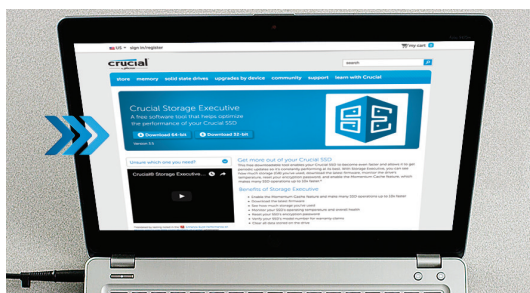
US · sign in/register

My cart

crucial

search

store memory solid state drives upgrades by device community support learn with Crucial

Crucial Storage Executive

A free software tool that helps optimize the performance of your Crucial SSD

Download 64-bit

Download 32-bit

Unsure which you need?

Crucial® Storage Executive...

Get more out of your Crucial SSD

Benefits of Storage Executive